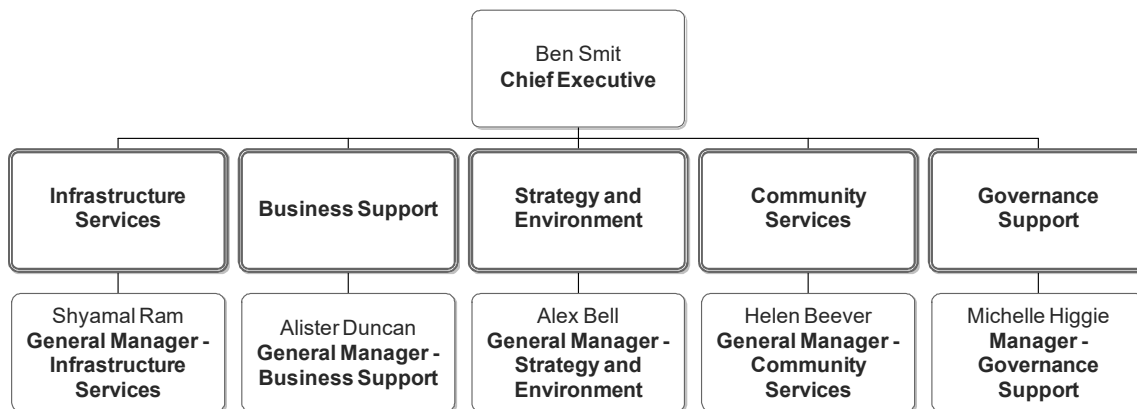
Ben Smit
**Chief Executive**

**Infrastructure Services**

**Business Support**

**Strategy and Environment**

**Community Services**

**Governance Support**

Shyamal Ram
**General Manager - Infrastructure Services**

Alister Duncan
**General Manager - Business Support**

Alex Bell
**General Manager - Strategy and Environment**

Helen Beever
**General Manager - Community Services**

Michelle Higgie
**Manager - Governance Support**